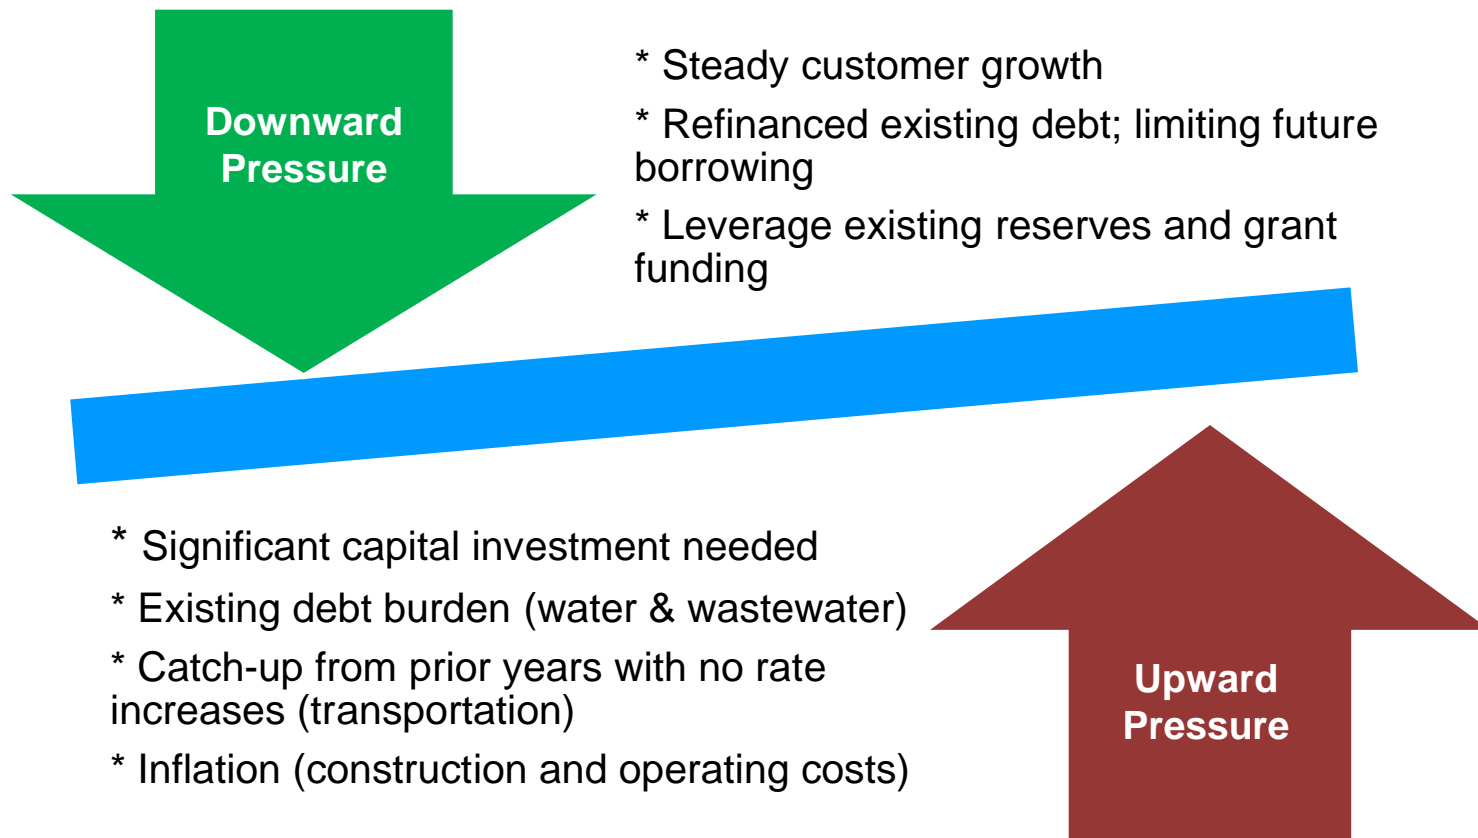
Downward Pressure

* Steady customer growth

* Refinanced existing debt; limiting future borrowing

* Leverage existing reserves and grant funding

* Significant capital investment needed

* Existing debt burden (water & wastewater)

* Catch-up from prior years with no rate increases (transportation)

* Inflation (construction and operating costs)

Upward Pressure